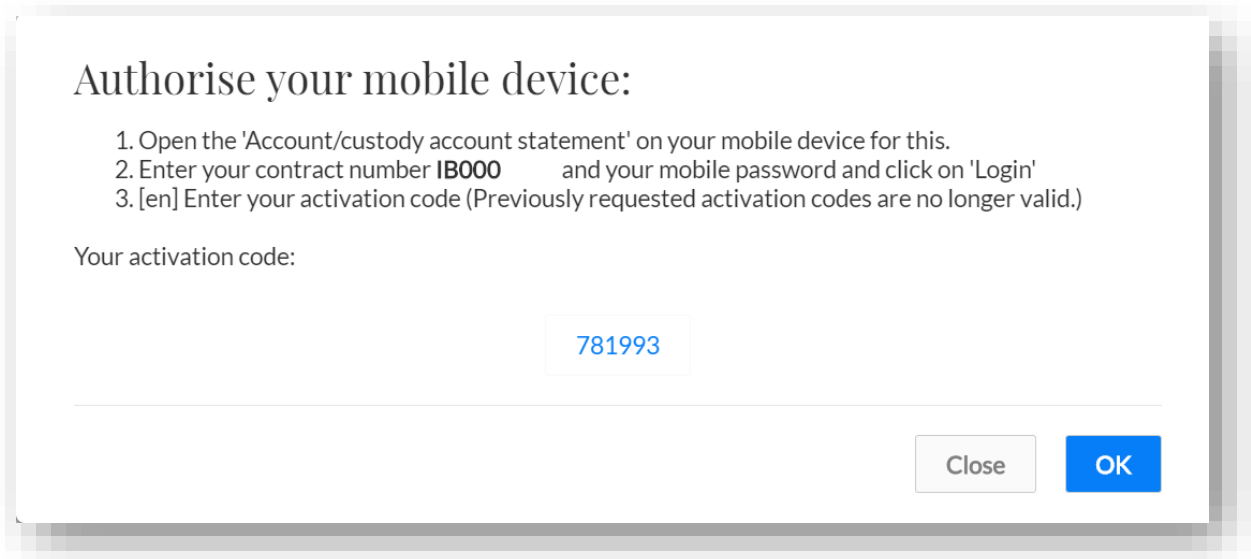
Authorise your mobile device:

1. Open the 'Account/custody account statement' on your mobile device for this.
2. Enter your contract number **IB000** and your mobile password and click on 'Login'
3. [en] Enter your activation code (Previously requested activation codes are no longer valid.)

Your activation code:

781993

Close OK